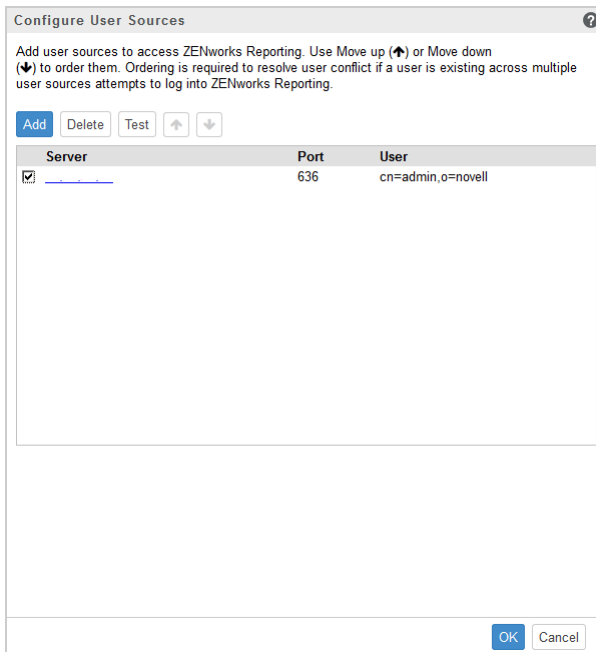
Configure User Sources

?

Add user sources to access ZENworks Reporting. Use Move up (↑) or Move down (↓) to order them. Ordering is required to resolve user conflict if a user is existing across multiple user sources attempts to log into ZENworks Reporting.

Add Delete Test

| | Server | Port | User |
|---|---|---|---|
| ☑ | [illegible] | 636 | cn=admin,o=novell |

OK Cancel